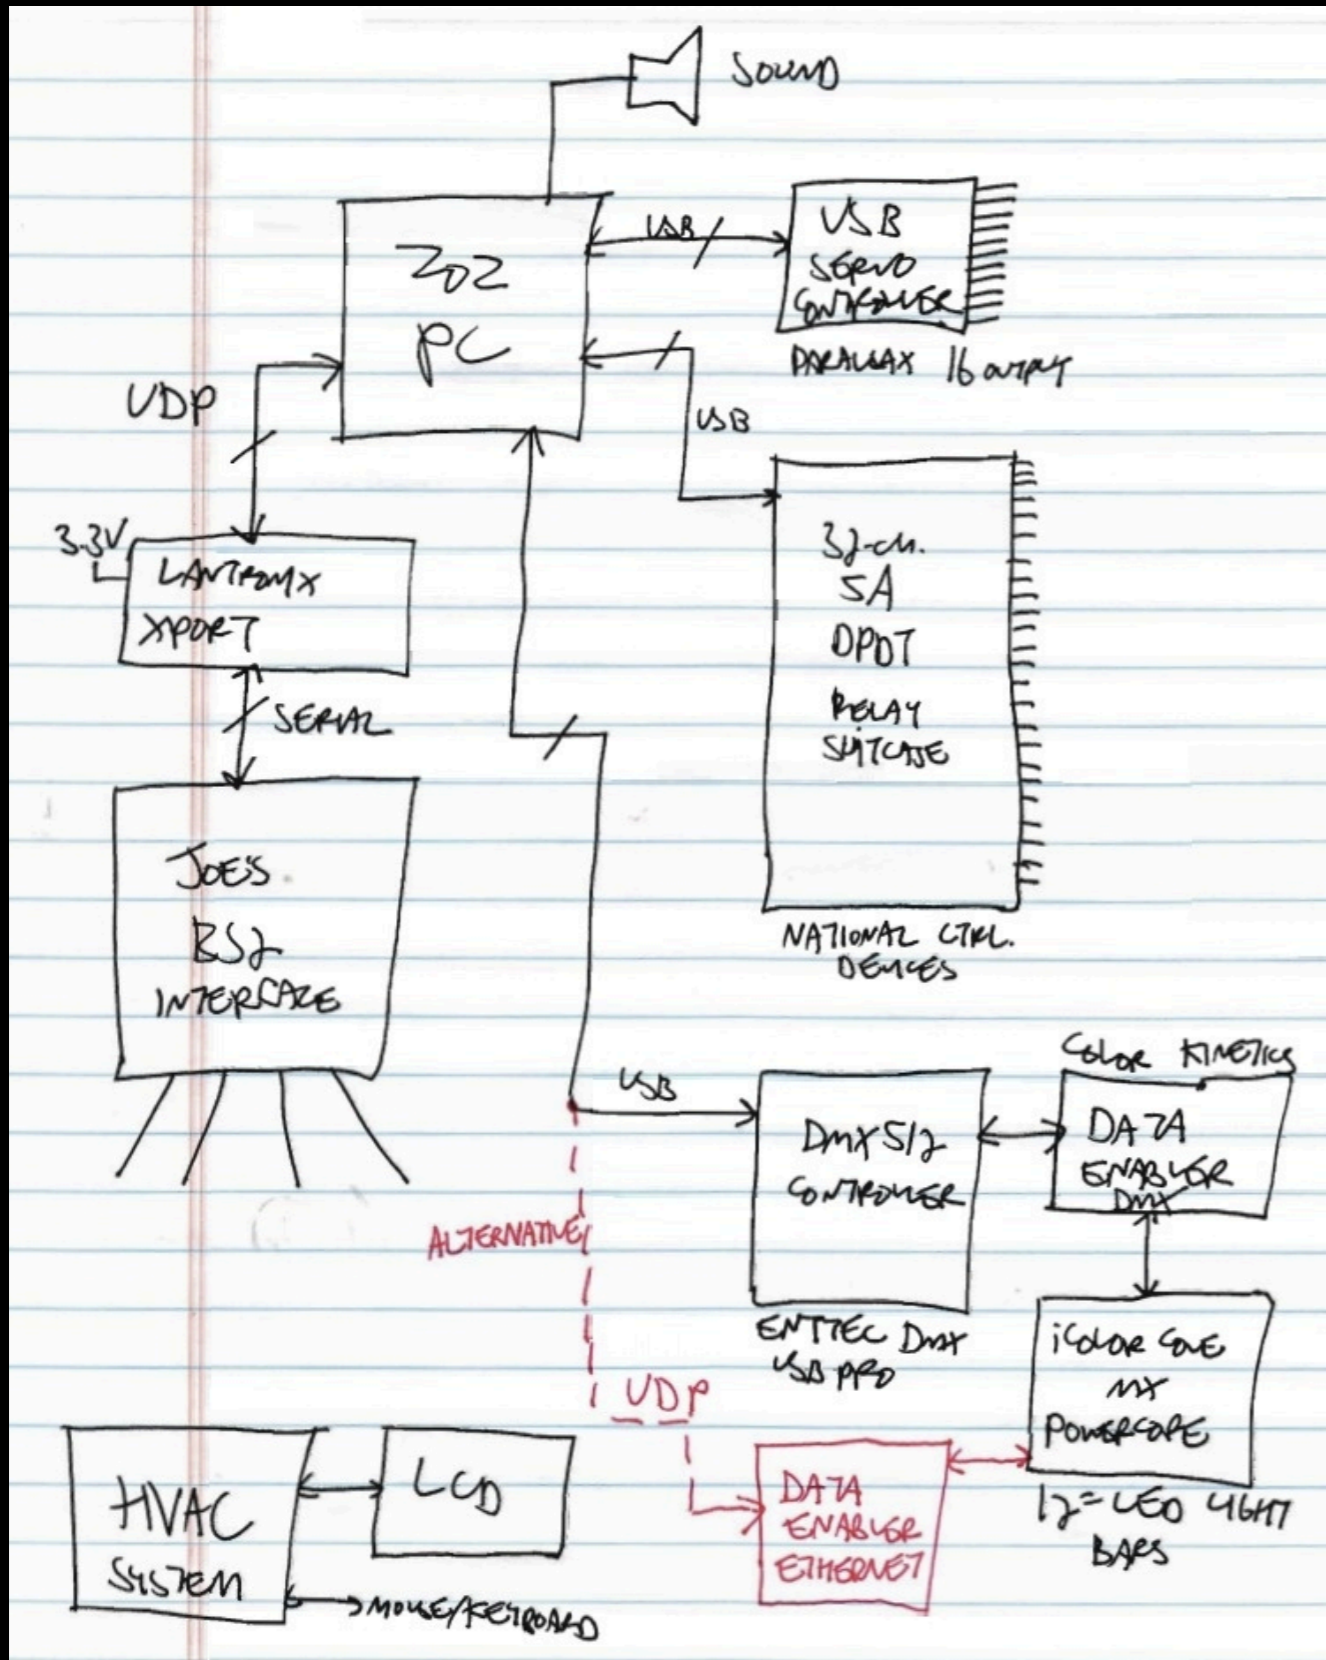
SOUND

202
PC

USB

USB
SERVO
CONTROLLER

PARALLAX 16 OUTPUT

USB

UDP

3.3V

LANTRONIX
XPORT

SERIAL

32-CH.
5A
DPDT
RELAY
SWITCHER

NATIONAL CTRL.
DEVICES

JOE'S
BS2
INTERFACE

USB

DMX512
CONTROLLER

ENTTEC DMX
USB PRO

COLOR KINETICS

DATA
ENABLER
DMX

iCOLOR COVE
MX
POWERCORE

12 = LED LIGHT
BARS

ALTERNATIVE

UDP

DATA
ENABLER
ETHERNET

HVAC
SYSTEM

LCD

MOUSE/KEYBOARD